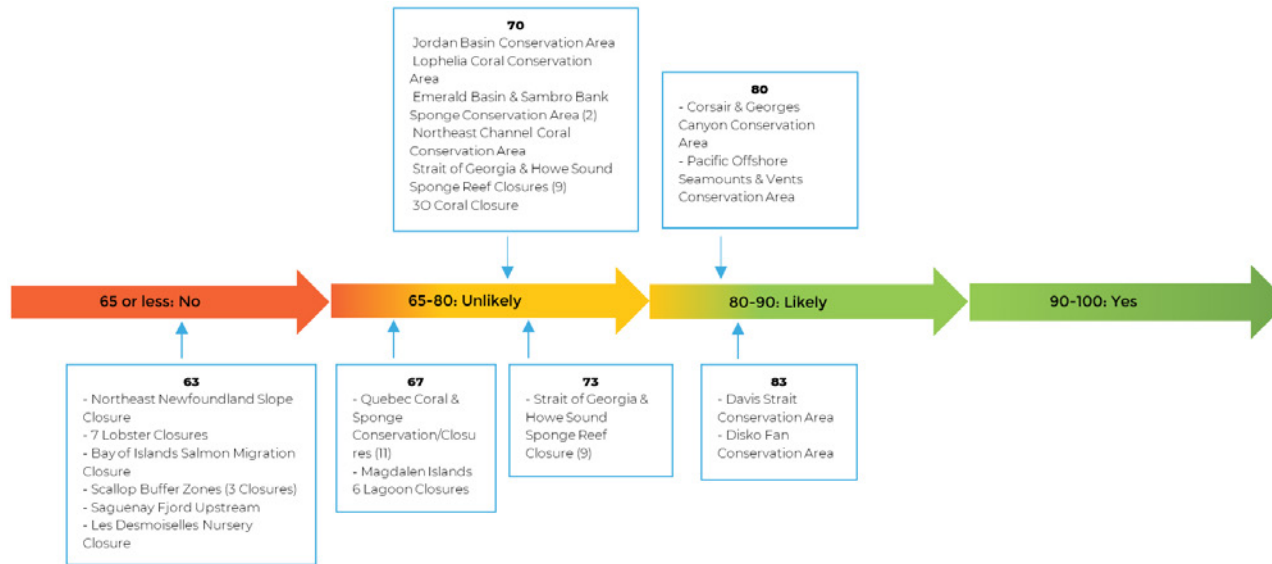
70
Jordan Basin Conservation Area
Lophelia Coral Conservation Area
Emerald Basin & Sambro Bank Sponge Conservation Area (2)
Northeast Channel Coral Conservation Area
Strait of Georgia & Howe Sound Sponge Reef Closures (9)
3O Coral Closure

80
- Corsair & Georges Canyon Conservation Area
- Pacific Offshore Seamounts & Vents Conservation Area

65 or less: No

65-80: Unlikely

80-90: Likely

90-100: Yes

63
- Northeast Newfoundland Slope Closure
- 7 Lobster Closures
- Bay of Islands Salmon Migration Closure
- Scallop Buffer Zones (3 Closures)
- Saguenay Fjord Upstream
- Les Desmoiselles Nursery Closure

67
- Quebec Coral & Sponge Conservation/Closures (11)
- Magdalen Islands 6 Lagoon Closures

73
- Strait of Georgia & Howe Sound Sponge Reef Closure (9)

83
- Davis Strait Conservation Area
- Disko Fan Conservation Area